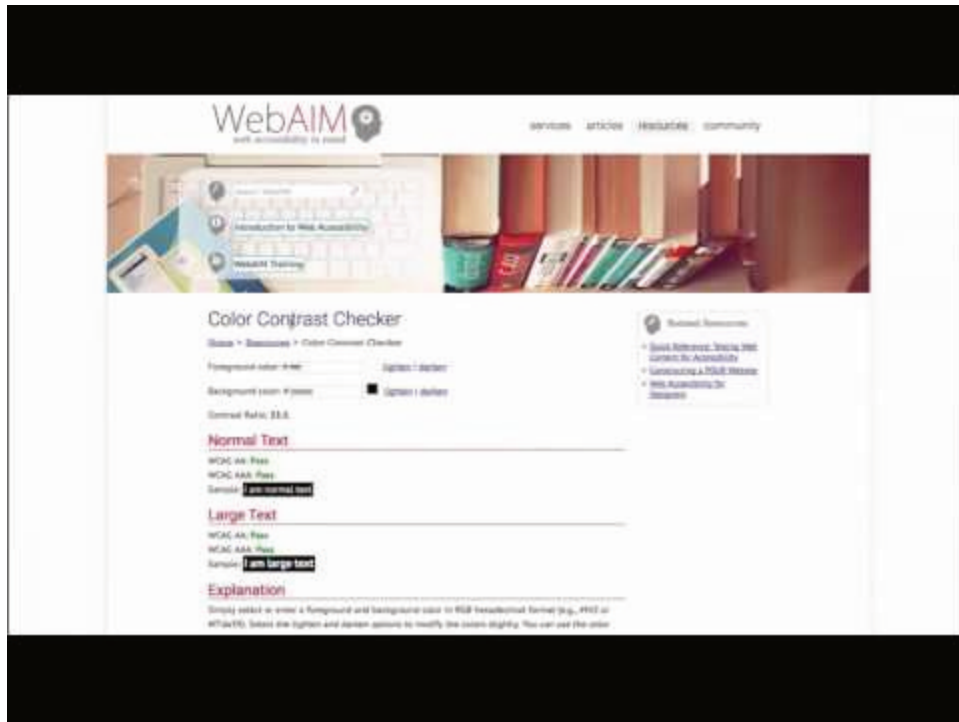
WebAIM
web accessibility in mind

services articles resources community

Search WebAIM

Introduction to Web Accessibility

WebAIM Training

Color Contrast Checker

Home > Resources > Color Contrast Checker

Foreground color: #FFF lighten | darken

Background color: #000000 lighten | darken

Contrast Ratio: 21:1

Normal Text

WCAG AA: Pass
WCAG AAA: Pass
Sample: I am normal text

Large Text

WCAG AA: Pass
WCAG AAA: Pass
Sample: I am large text

Explanation

Simply select or enter a foreground and background color in RGB hexadecimal format (e.g., #FD3 or #F7DA39). Select the lighten and darken options to modify the colors slightly. You can use the color

Related Resources

Quick Reference: Testing Web Content for Accessibility
Constructing a POUR Website
Web Accessibility for Designers